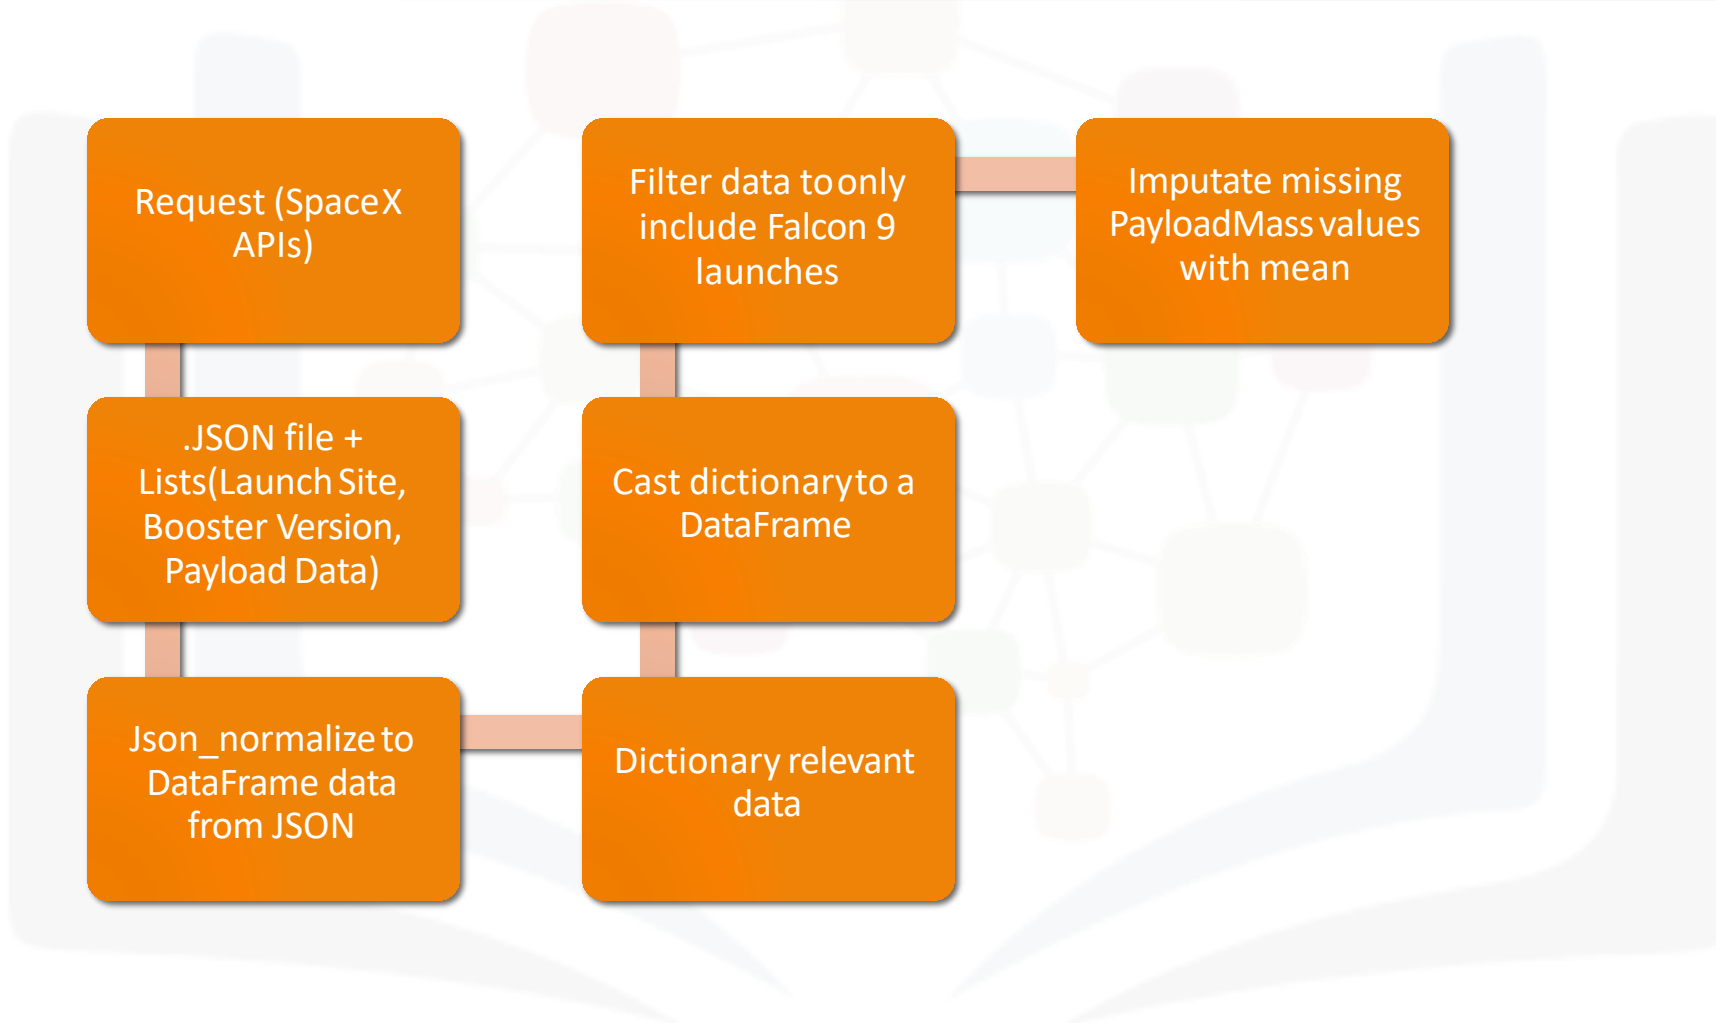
Request (SpaceX APIs)

.JSON file + Lists(Launch Site, Booster Version, Payload Data)

Json_normalize to DataFrame data from JSON

Dictionary relevant data

Cast dictionary to a DataFrame

Filter data to only include Falcon 9 launches

Imputate missing PayloadMass values with mean